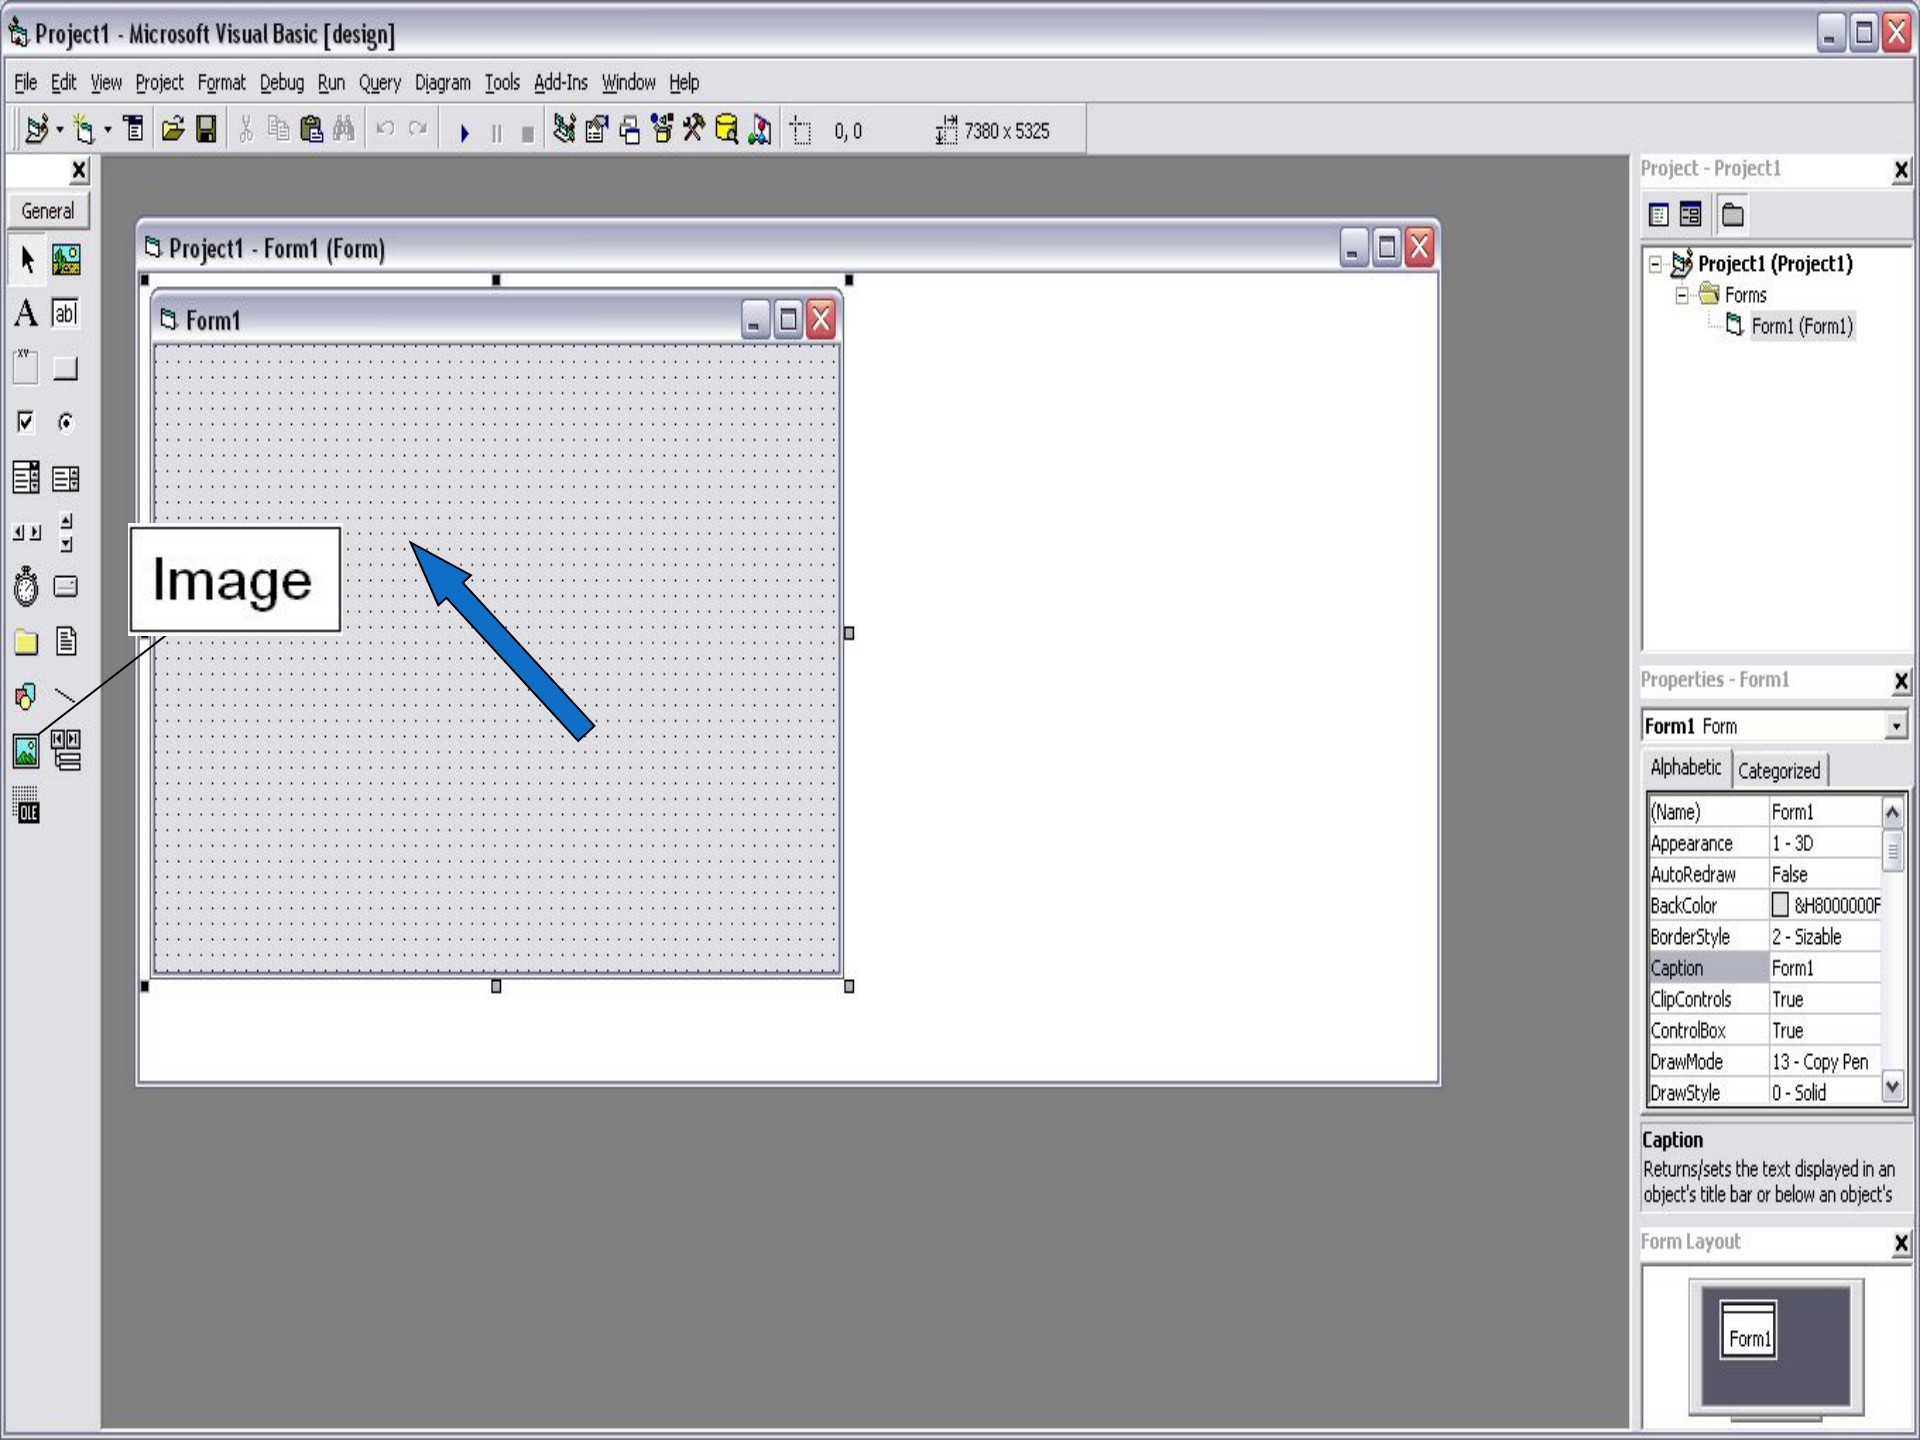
Project1 - Microsoft Visual Basic [design]

File Edit View Project Format Debug Run Query Diagram Tools Add-Ins Window Help

0, 0
7380 x 5325

General

Project1 - Form1 (Form)

Form1

Image

Project - Project1

Project1 (Project1)
Forms
Form1 (Form1)

Properties - Form1

Form1 Form

Alphabetic Categorized

| | |
|---|---|
| (Name) | Form1 |
| Appearance | 1 - 3D |
| AutoRedraw | False |
| BackColor | &H8000000F |
| BorderStyle | 2 - Sizable |
| Caption | Form1 |
| ClipControls | True |
| ControlBox | True |
| DrawMode | 13 - Copy Pen |
| DrawStyle | 0 - Solid |

Caption
Returns/sets the text displayed in an object's title bar or below an object's

Form Layout

Form1